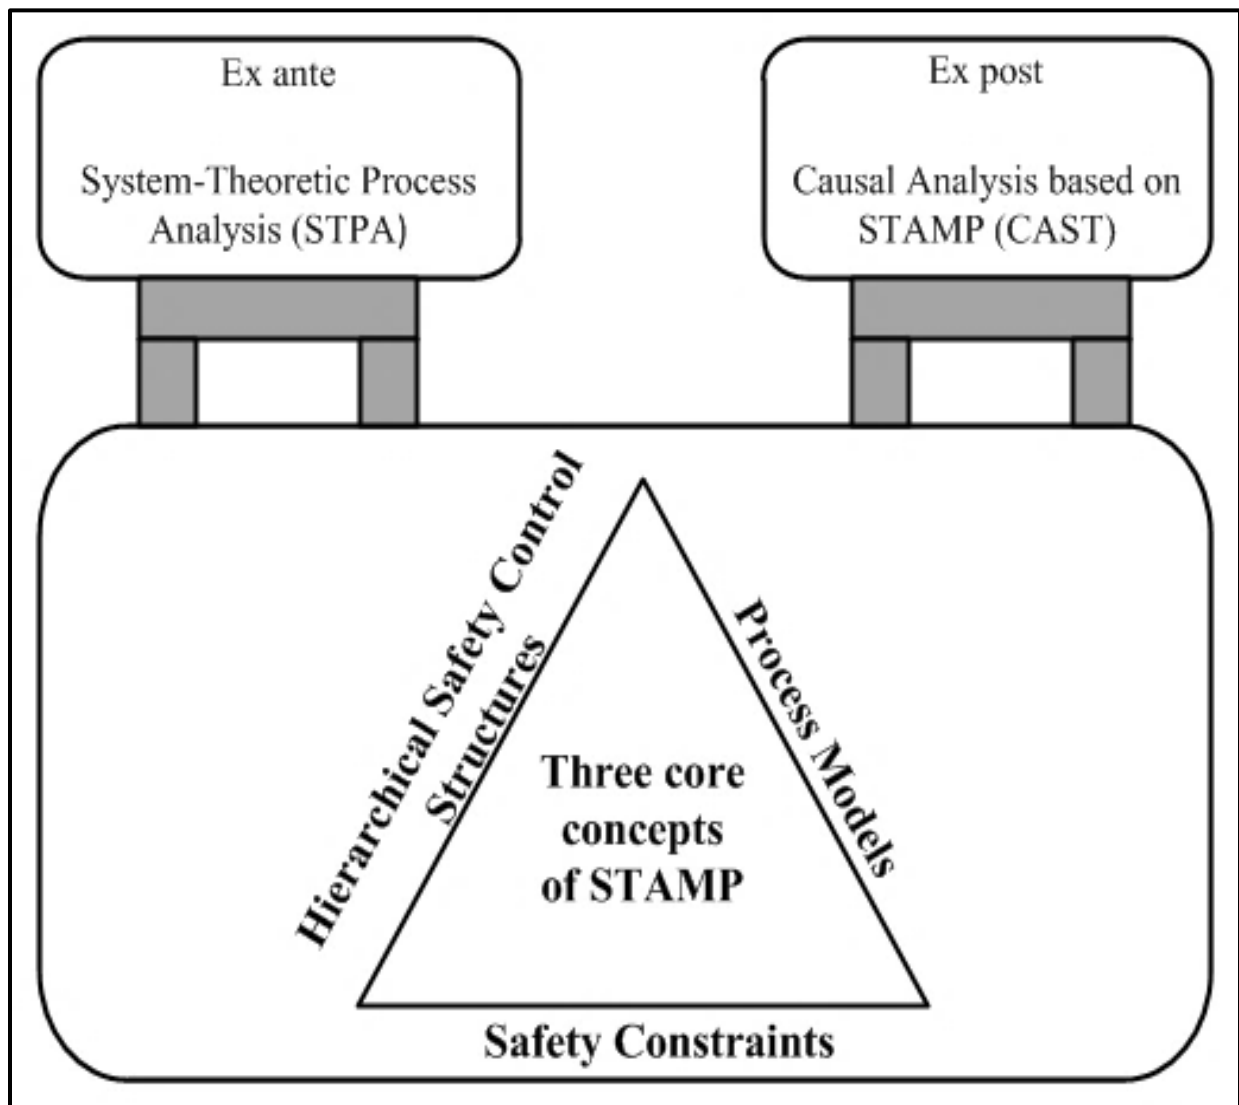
Ex ante

System-Theoretic Process Analysis (STPA)

Ex post

Causal Analysis based on STAMP (CAST)

Hierarchical Safety Control Structures

Three core concepts of STAMP

Process Models

Safety Constraints